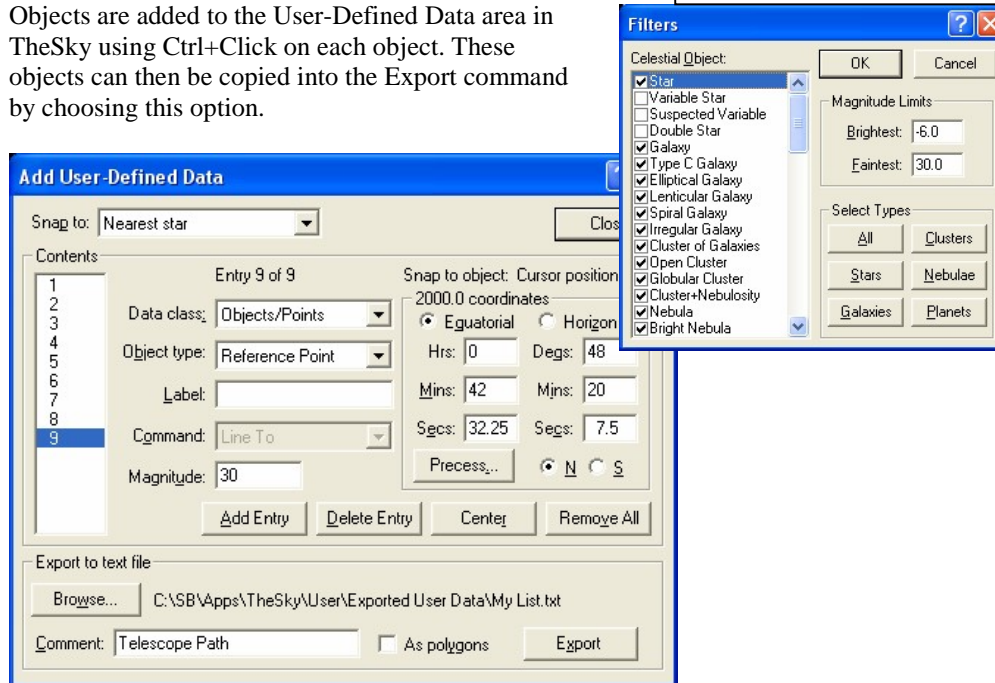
Objects are added to the User-Defined Data area in TheSky using Ctrl+Click on each object. These objects can then be copied into the Export command by choosing this option.

Filters

Celestial Object:
Star
Variable Star
Suspected Variable
Double Star
Galaxy
Type C Galaxy
Elliptical Galaxy
Lenticular Galaxy
Spiral Galaxy
Irregular Galaxy
Cluster of Galaxies
Open Cluster
Globular Cluster
Cluster+Nebulosity
Nebula
Bright Nebula

OK
Cancel

Magnitude Limits
Brightest: -6.0
Faintest: 30.0

Select Types
All
Clusters
Stars
Nebulae
Galaxies
Planets

Add User-Defined Data

Snap to: Nearest star
Clos

Contents
1
2
3
4
5
6
7
8
9

Entry 9 of 9
Snap to object: Cursor position

Data class: Objects/Points
Object type: Reference Point
Label:
Command: Line To
Magnitude: 30

2000.0 coordinates
Equatorial
Horizon
Hrs: 0
Degs: 48
Mins: 42
Mins: 20
Secs: 32.25
Secs: 7.5
Precess...
N
S

Add Entry
Delete Entry
Center
Remove All

Export to text file
Browse...
C:\SB\Apps\TheSky\User\Exported User Data\My List.txt
Comment: Telescope Path
As polygons
Export